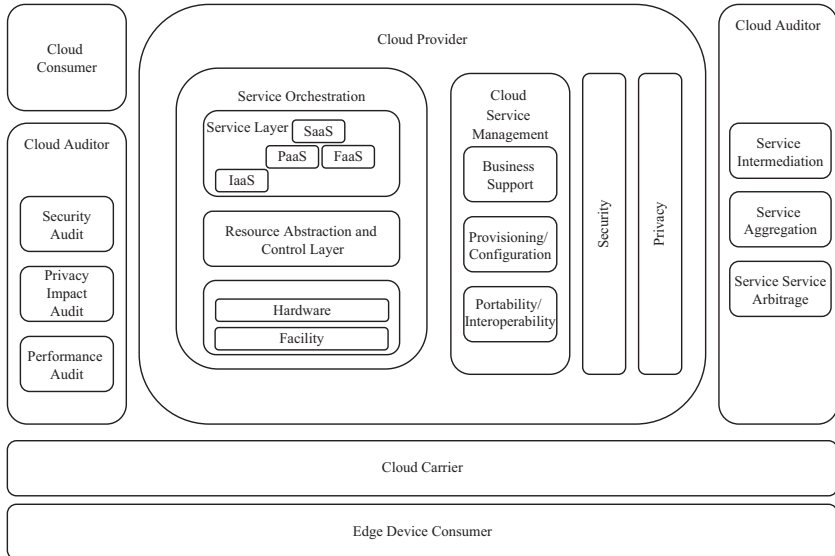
Cloud Consumer

Cloud Auditor

Security Audit

Privacy Impact Audit

Performance Audit

Cloud Provider

Service Orchestration

Service Layer

SaaS

PaaS

FaaS

IaaS

Resource Abstraction and Control Layer

Hardware

Facility

Cloud Service Management

Business Support

Provisioning/ Configuration

Portability/ Interoperability

Security

Privacy

Cloud Auditor

Service Intermediation

Service Aggregation

Service Service Arbitrage

Cloud Carrier

Edge Device Consumer